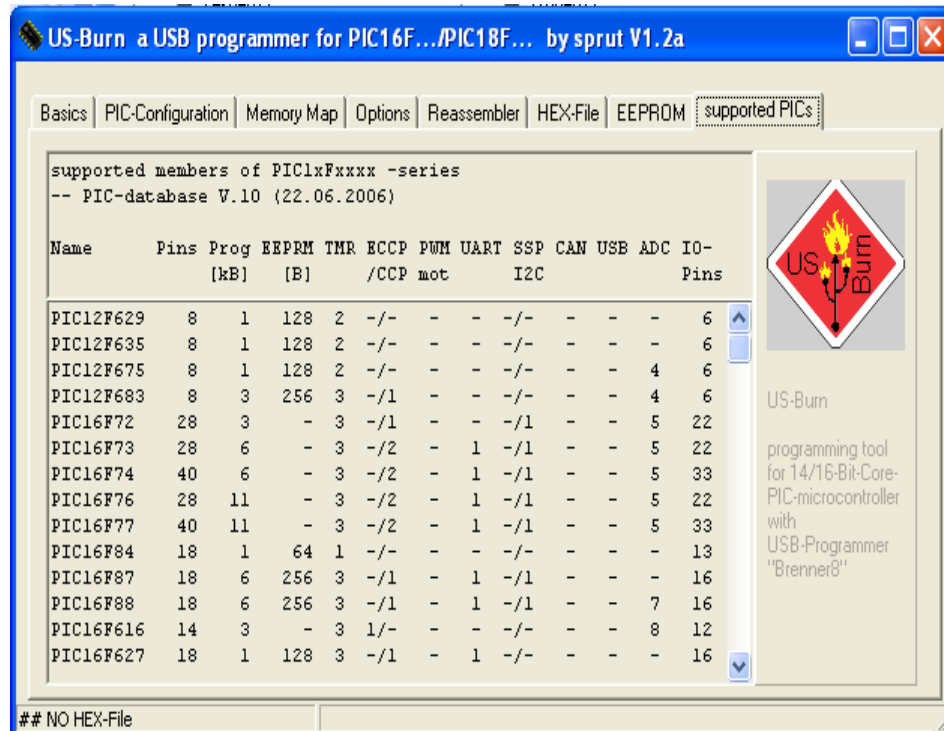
US-Burn a USB programmer for PIC16F.../PIC18F... by sprut V1.2a

Basics | PIC-Configuration | Memory Map | Options | Reassembler | HEX-File | EEPROM | supported PICs

supported members of PIC1xFxxxx -series
-- PIC-database V.10 (22.06.2006)

| Name | Pins | Prog [kB] | EEPRM [B] | TMR | ECCP /CCP | PWM mot | UART | SSP I2C | CAN | USB | ADC | IO-Pins |
|---|---|---|---|---|---|---|---|---|---|---|---|---|
| PIC12F629 | 8 | 1 | 128 | 2 | -/- | - | - | -/- | - | - | - | 6 |
| PIC12F635 | 8 | 1 | 128 | 2 | -/- | - | - | -/- | - | - | - | 6 |
| PIC12F675 | 8 | 1 | 128 | 2 | -/- | - | - | -/- | - | - | 4 | 6 |
| PIC12F683 | 8 | 3 | 256 | 3 | -/1 | - | - | -/- | - | - | 4 | 6 |
| PIC16F72 | 28 | 3 | - | 3 | -/1 | - | - | -/1 | - | - | 5 | 22 |
| PIC16F73 | 28 | 6 | - | 3 | -/2 | - | 1 | -/1 | - | - | 5 | 22 |
| PIC16F74 | 40 | 6 | - | 3 | -/2 | - | 1 | -/1 | - | - | 5 | 33 |
| PIC16F76 | 28 | 11 | - | 3 | -/2 | - | 1 | -/1 | - | - | 5 | 22 |
| PIC16F77 | 40 | 11 | - | 3 | -/2 | - | 1 | -/1 | - | - | 5 | 33 |
| PIC16F84 | 18 | 1 | 64 | 1 | -/- | - | - | -/- | - | - | - | 13 |
| PIC16F87 | 18 | 6 | 256 | 3 | -/1 | - | 1 | -/1 | - | - | - | 16 |
| PIC16F88 | 18 | 6 | 256 | 3 | -/1 | - | 1 | -/1 | - | - | 7 | 16 |
| PIC16F616 | 14 | 3 | - | 3 | 1/- | - | - | -/- | - | - | 8 | 12 |
| PIC16F627 | 18 | 1 | 128 | 3 | -/1 | - | 1 | -/- | - | - | - | 16 |

US Burn

US-Burn

programming tool for 14/16-Bit-Core-PIC-microcontroller with USB-Programmer "Brenner8"

## NO HEX-File